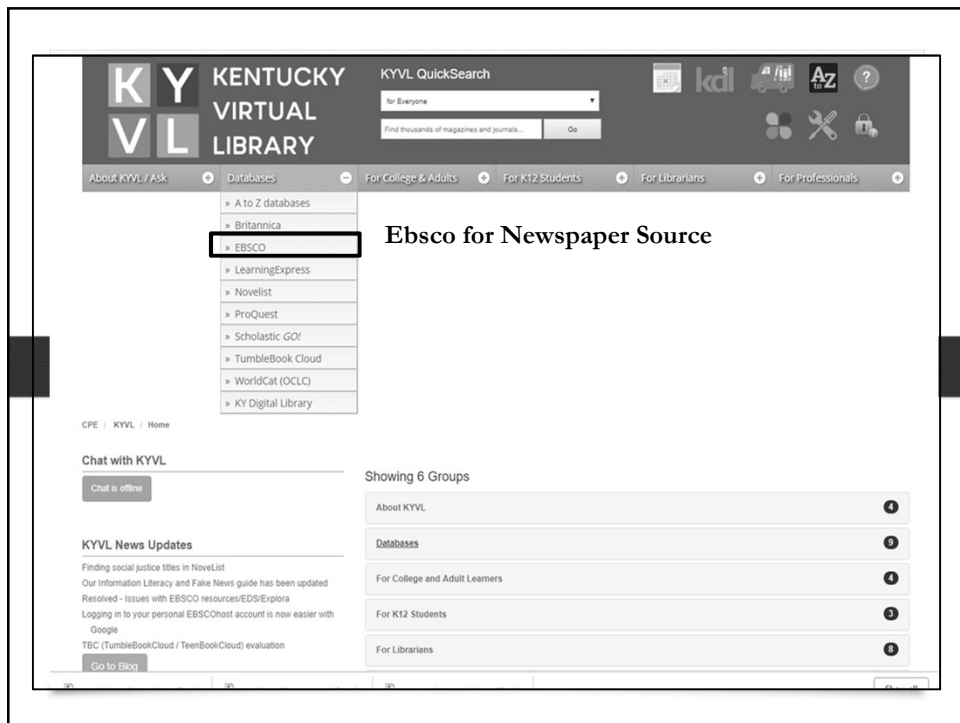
K Y
V L
KENTUCKY VIRTUAL LIBRARY

KYVL QuickSearch

for Everyone

Find thousands of magazines and journals...

Go

kdl

Az

?

About KYVL / Ask | Databases | For College & Adults | For K12 Students | For Librarians | For Professionals

» A to Z databases
» Britannica
» EBSCO
» LearningExpress
» Novelist
» ProQuest
» Scholastic GO!
» TumbleBook Cloud
» WorldCat (OCLC)
» KY Digital Library

Ebsco for Newspaper Source

CPE / KYVL / Home

Chat with KYVL

Chat is offline

KYVL News Updates

Finding social justice titles in NoveList
Our Information Literacy and Fake News guide has been updated
Resolved - Issues with EBSCO resources/EDS/Explora
Logging in to your personal EBSCOhost account is now easier with Google
TBC (TumbleBookCloud / TeenBookCloud) evaluation

Go to Blog

Showing 6 Groups

| | |
|---|---|
| About KYVL | 4 |
| Databases | 9 |
| For College and Adult Learners | 4 |
| For K12 Students | 3 |
| For Librarians | 8 |